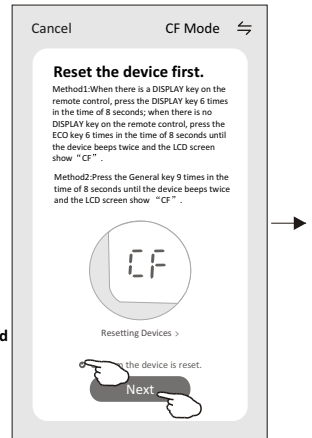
Cancel CF Mode ⇋

Reset the device first.

Method1:When there is a DISPLAY key on the remote control, press the DISPLAY key 6 times in the time of 8 seconds; when there is no DISPLAY key on the remote control, press the ECO key 6 times in the time of 8 seconds until the device beeps twice and the LCD screen show “CF”.

Method2:Press the General key 9 times in the time of 8 seconds until the device beeps twice and the LCD screen show “CF”.

CF

Resetting Devices >

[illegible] the device is reset.

Next

d